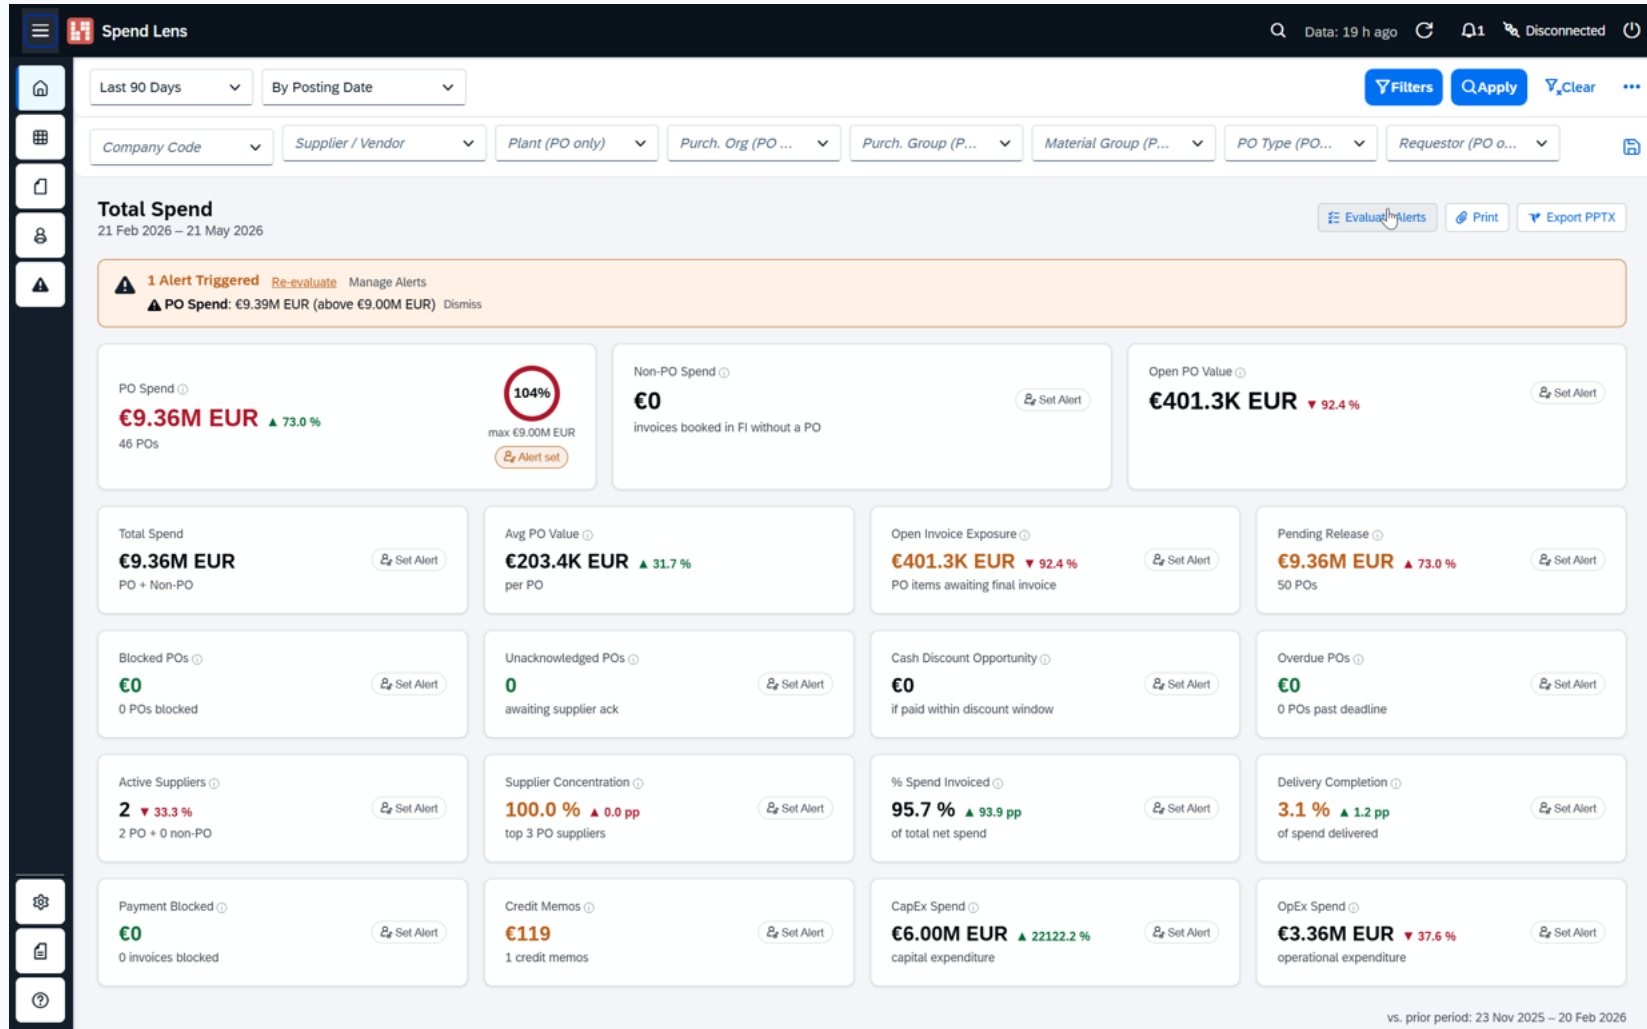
Spend Lens

Data: 19 h ago

1

Disconnected

Last 90 Days

By Posting Date

Filters

Apply

Clear

...

Company Code

Supplier / Vendor

Plant (PO only)

Purch. Org (PO ...

Purch. Group (P...

Material Group (P...

PO Type (PO...

Requestor (PO o...

Total Spend

21 Feb 2026 – 21 May 2026

Evaluate Alerts

Print

Export PPTX

1 Alert Triggered Re-evaluate Manage Alerts

PO Spend: €9.39M EUR (above €9.00M EUR) Dismiss

PO Spend
€9.36M EUR ▲ 73.0 %
46 POs
104%
max €9.00M EUR
Alert set

Non-PO Spend
€0
invoices booked in FI without a PO
Set Alert

Open PO Value
€401.3K EUR ▼ 92.4 %
Set Alert

Total Spend
€9.36M EUR
PO + Non-PO
Set Alert

Avg PO Value
€203.4K EUR ▲ 31.7 %
per PO

Open Invoice Exposure
€401.3K EUR ▼ 92.4 %
PO items awaiting final invoice
Set Alert

Pending Release
€9.36M EUR ▲ 73.0 %
50 POs
Set Alert

Blocked POs
€0
0 POs blocked
Set Alert

Unacknowledged POs
0
awaiting supplier ack
Set Alert

Cash Discount Opportunity
€0
if paid within discount window
Set Alert

Overdue POs
€0
0 POs past deadline
Set Alert

Active Suppliers
2 ▼ 33.3 %
2 PO + 0 non-PO
Set Alert

Supplier Concentration
100.0 % ▲ 0.0 pp
top 3 PO suppliers
Set Alert

% Spend Invoiced
95.7 % ▲ 93.9 pp
of total net spend
Set Alert

Delivery Completion
3.1 % ▲ 1.2 pp
of spend delivered
Set Alert

Payment Blocked
€0
0 invoices blocked
Set Alert

Credit Memos
€119
1 credit memos
Set Alert

CapEx Spend
€6.00M EUR ▲ 22122.2 %
capital expenditure
Set Alert

OpEx Spend
€3.36M EUR ▼ 37.6 %
operational expenditure
Set Alert

vs. prior period: 23 Nov 2025 – 20 Feb 2026